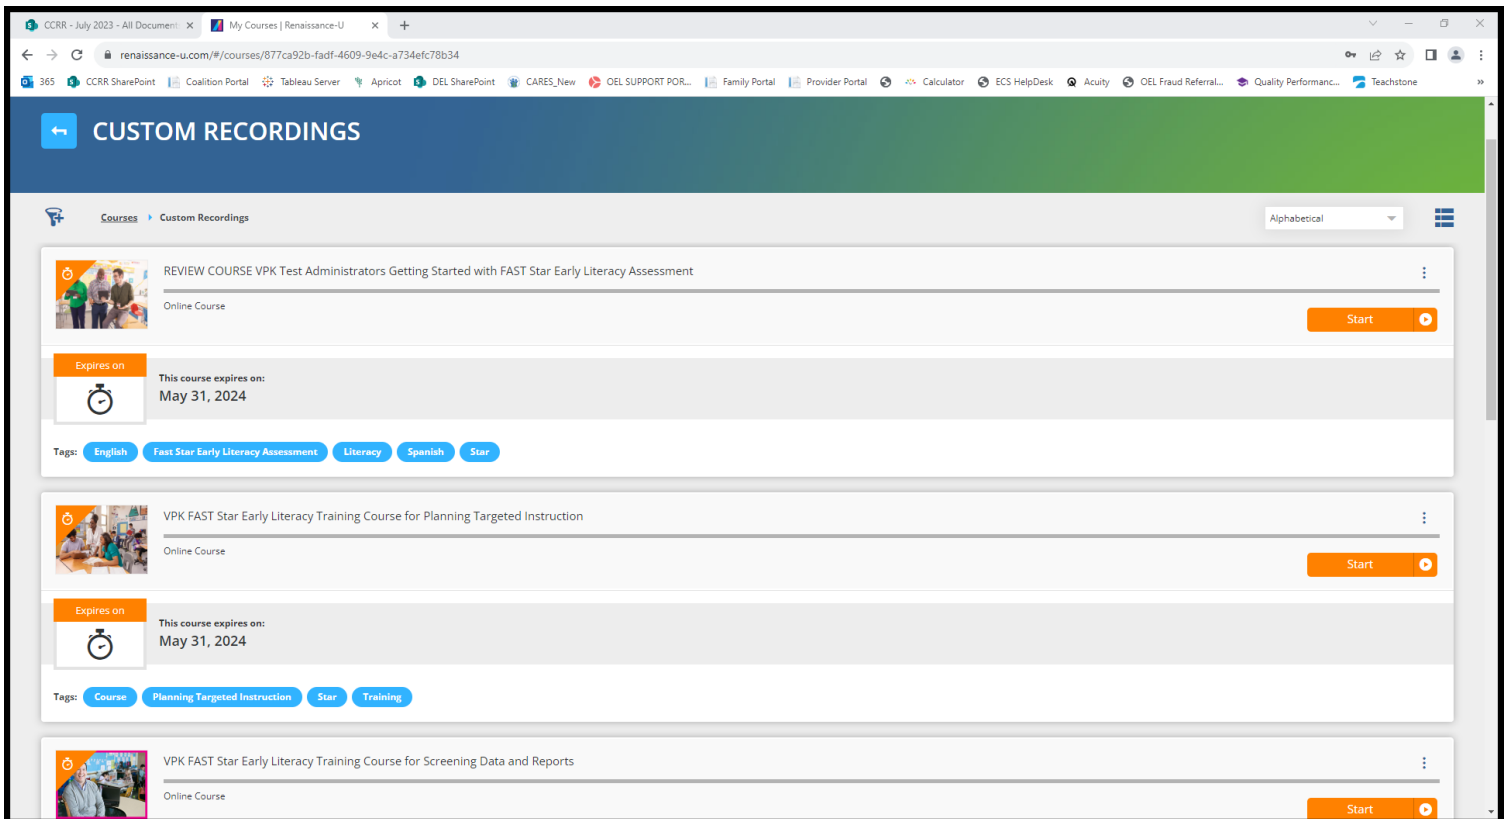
CCRR - July 2023 - All Document ×
My Courses | Renaissance-U ×
+

renaissance-u.com/#/courses/877ca92b-fadf-4609-9e4c-a734efc78b34

365 CCRR SharePoint Coalition Portal Tableau Server Apricot DEL SharePoint CARES_New OEL SUPPORT POR... Family Portal Provider Portal Calculator ECS HelpDesk Acuity OEL Fraud Referral... Quality Performanc... Teachstone »

CUSTOM RECORDINGS

Courses › Custom Recordings

Alphabetical

REVIEW COURSE VPK Test Administrators Getting Started with FAST Star Early Literacy Assessment

Online Course

Start

Expires on

This course expires on:
May 31, 2024

Tags: English Fast Star Early Literacy Assessment Literacy Spanish Star

VPK FAST Star Early Literacy Training Course for Planning Targeted Instruction

Online Course

Start

Expires on

This course expires on:
May 31, 2024

Tags: Course Planning Targeted Instruction Star Training

VPK FAST Star Early Literacy Training Course for Screening Data and Reports

Online Course

Start